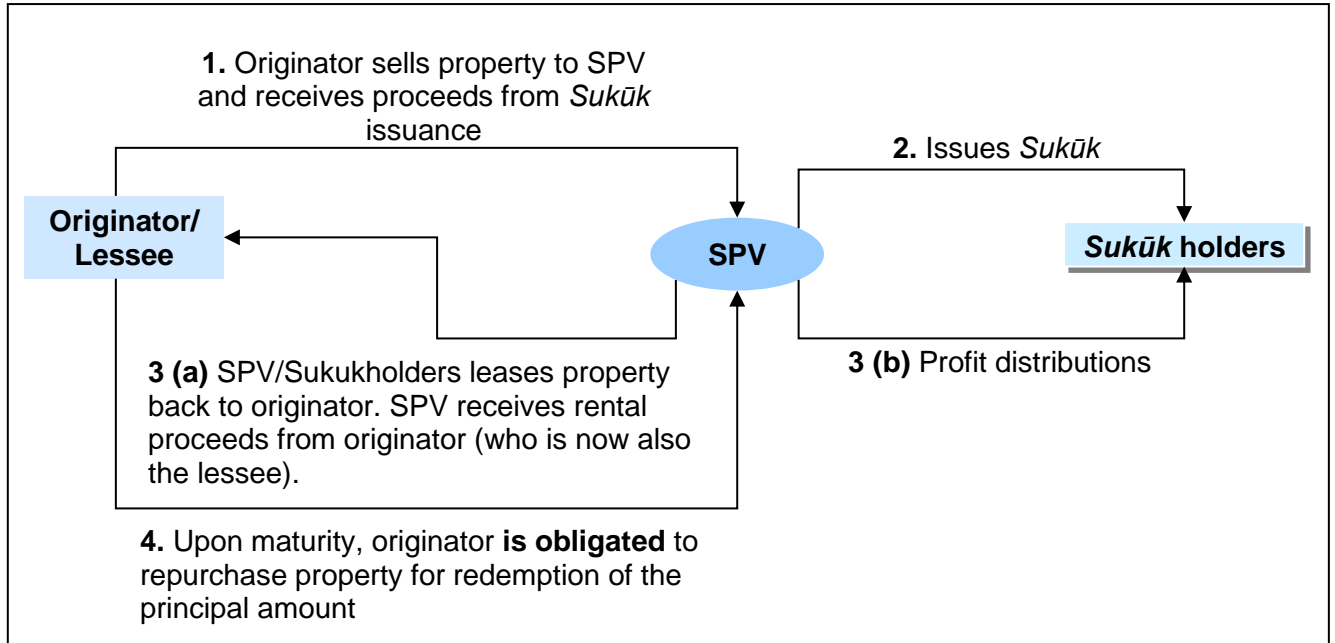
**1.** Originator sells property to SPV and receives proceeds from *Sukūk* issuance

**2.** Issues *Sukūk*

**Originator/ Lessee**

**SPV**

***Sukūk* holders**

**3 (a)** SPV/Sukukholders leases property back to originator. SPV receives rental proceeds from originator (who is now also the lessee).

**3 (b)** Profit distributions

**4.** Upon maturity, originator **is obligated** to repurchase property for redemption of the principal amount